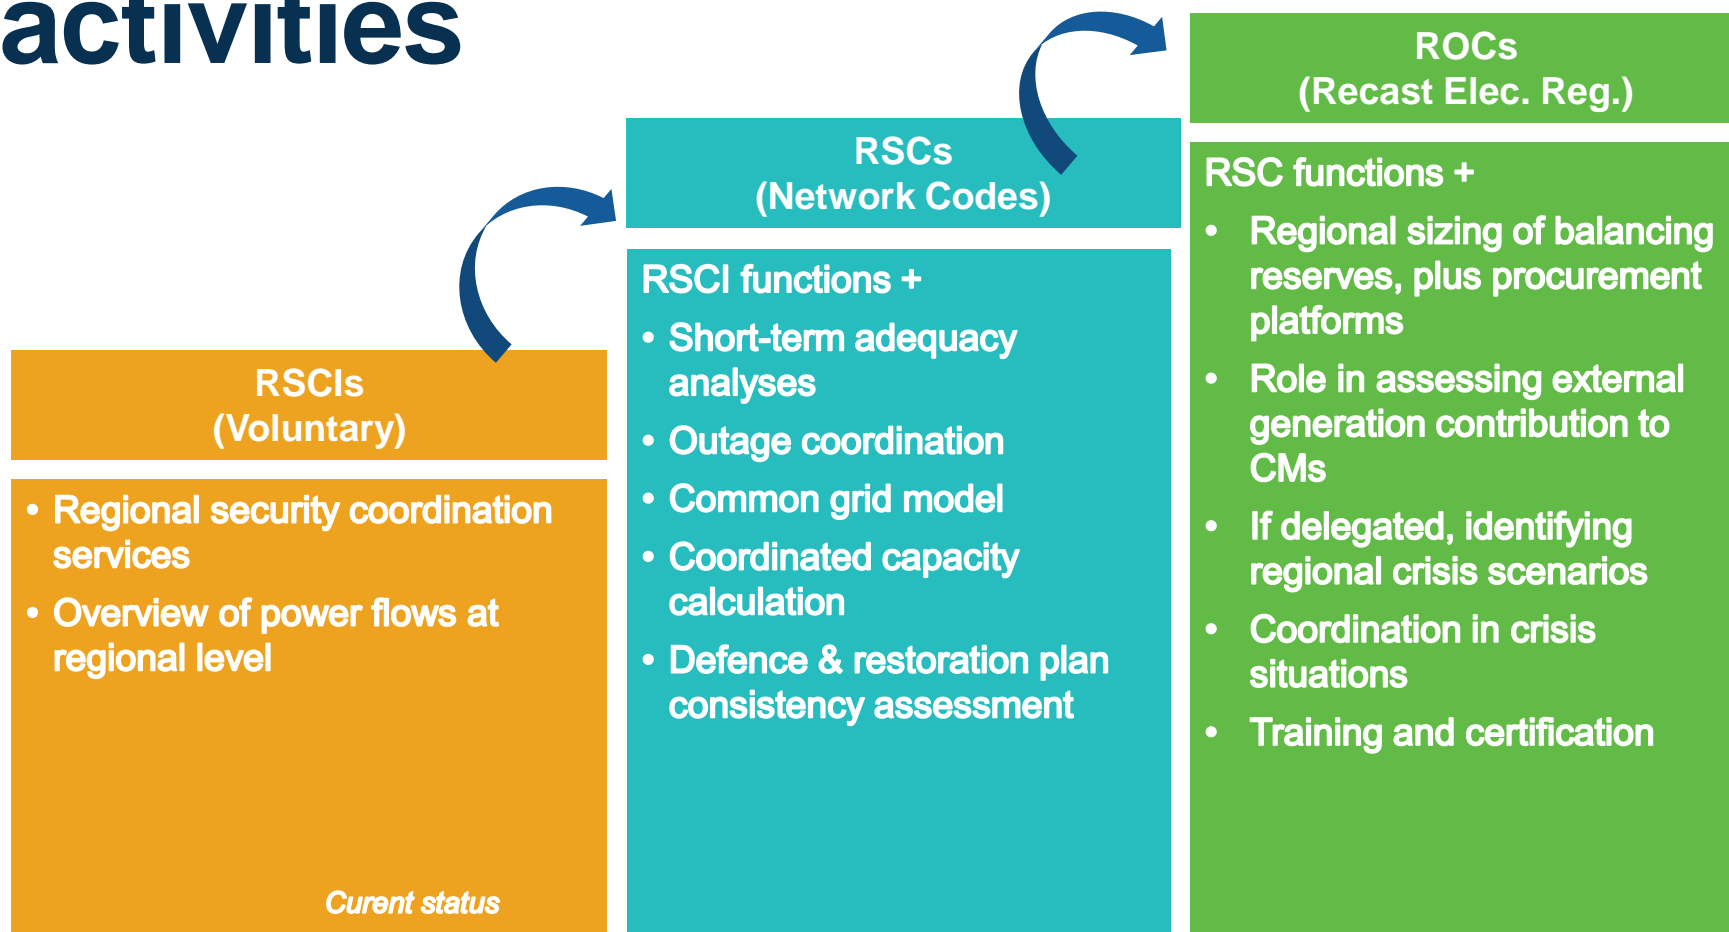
activities

RSCIs
(Voluntary)

- Regional security coordination services
- Overview of power flows at regional level

Curent status

RSCs
(Network Codes)

RSCI functions +
- Short-term adequacy analyses
- Outage coordination
- Common grid model
- Coordinated capacity calculation
- Defence & restoration plan consistency assessment

ROCs
(Recast Elec. Reg.)

RSC functions +
- Regional sizing of balancing reserves, plus procurement platforms
- Role in assessing external generation contribution to CMs
- If delegated, identifying regional crisis scenarios
- Coordination in crisis situations
- Training and certification